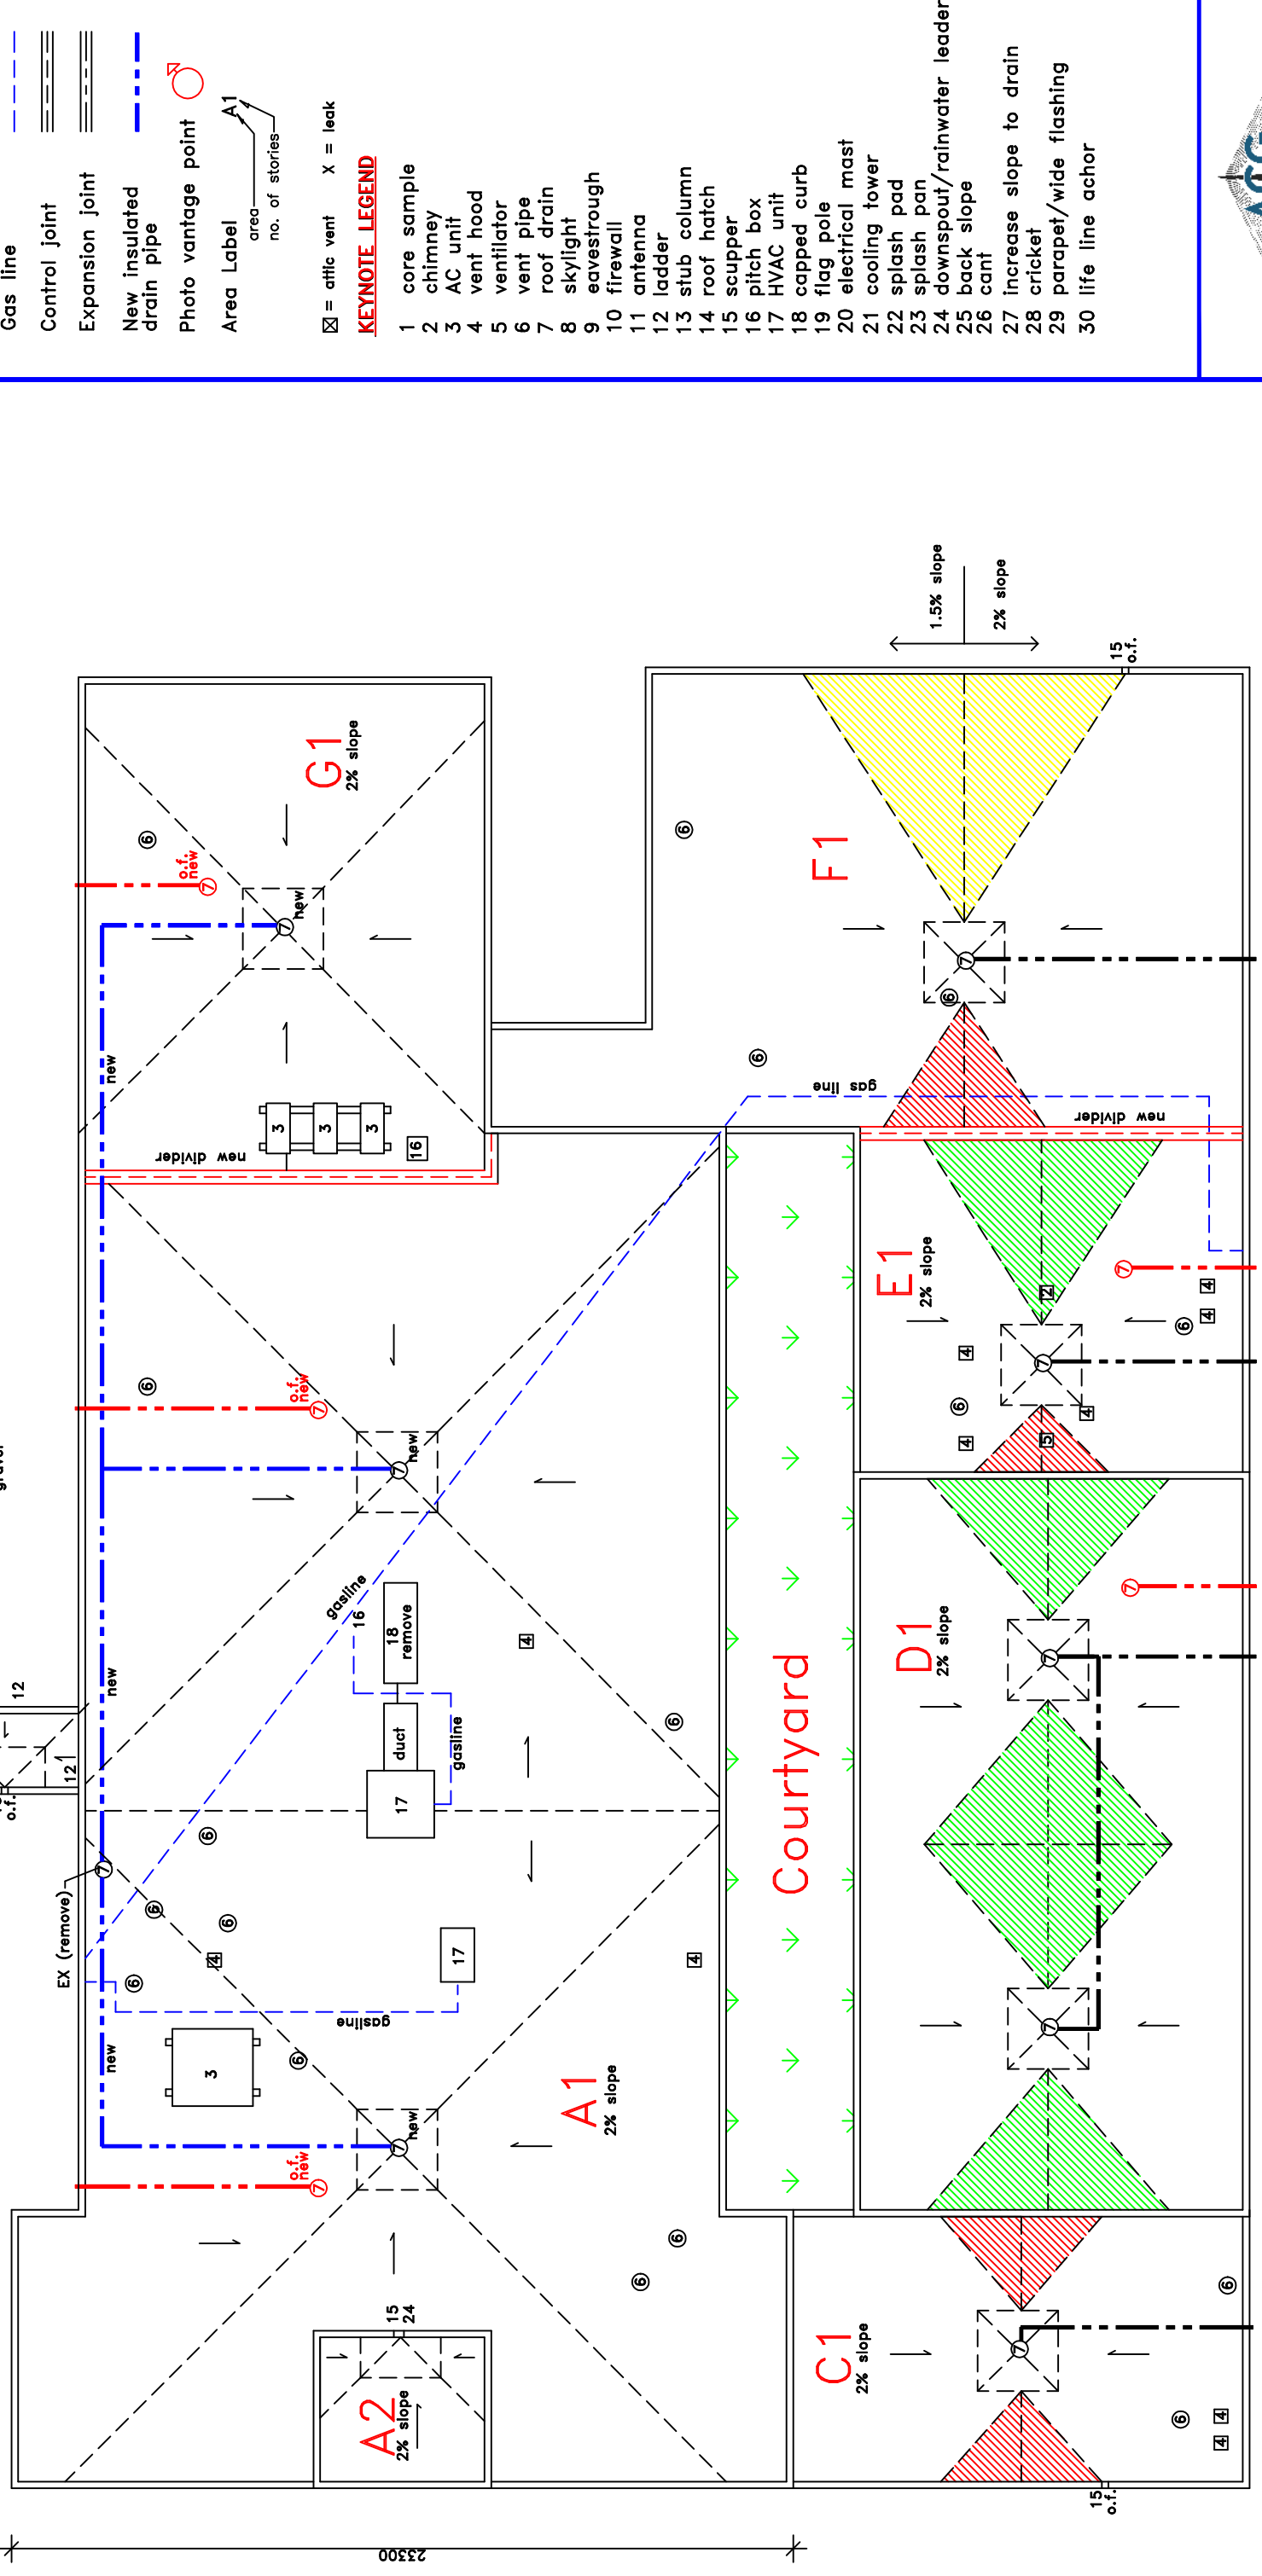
Gas line
Control joint
Expansion joint
New insulated drain pipe
Photo vantage point
Area Label
area
no. of stories
A1

☒ = attic vent X = leak

KEYNOTE LEGEND
1 core sample
2 chimney
3 AC unit
4 vent hood
5 ventilator
6 vent pipe
7 roof drain
8 skylight
9 eavestrough
10 firewall
11 antenna
12 ladder
13 stub column
14 roof hatch
15 scupper
16 pitch box
17 HVAC unit
18 capped curb
19 flag pole
20 electrical mast
21 cooling tower
22 splash pad
23 splash pan
24 downspout/rainwater leader
25 back slope
26 cant
27 increase slope to drain
28 cricket
29 parapet/wide flashing
30 life line achor

1.5% slope
2% slope
15 o.f.

G1
2% slope
o.f. new
new
new
new divider
3
3
3
16

F1
gas line
new divider

E1
2% slope
12
4
5

D1
2% slope

Courtyard

o.f. new
new
gasline
16
18 remove
duct
17
gasline
12
12
o.f.
EX (remove)
17
gasline
3
new
o.f. new
new

A1
2% slope

C1
2% slope

A2
2% slope
15
24
15 o.f.
23300